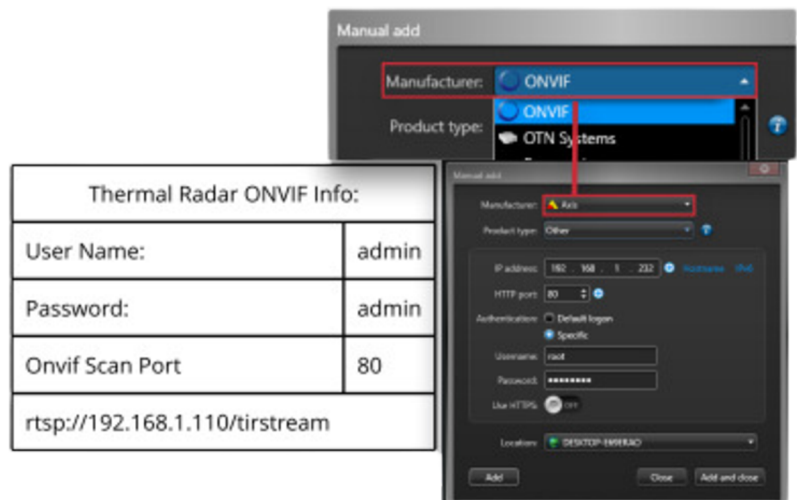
Manual add

Manufacturer: ONVIF

ONVIF

Product type:

OTN Systems

| Thermal Radar ONVIF Info: | |
|---|---|
| User Name: | admin |
| Password: | admin |
| Onvif Scan Port | 80 |
| rtsp://192.168.1.110/tirstream | |

Manual add

Manufacturer: Axis

Product type: Other

IP address: 192 . 168 . 1 . 232 Hostname IPv6

HTTP port: 80

Authentication: Default logon

Specific

Username: root

Password: ••••••••••

Use HTTPS: OFF

Location: DESKTOP-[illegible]

Add

Close

Add and close